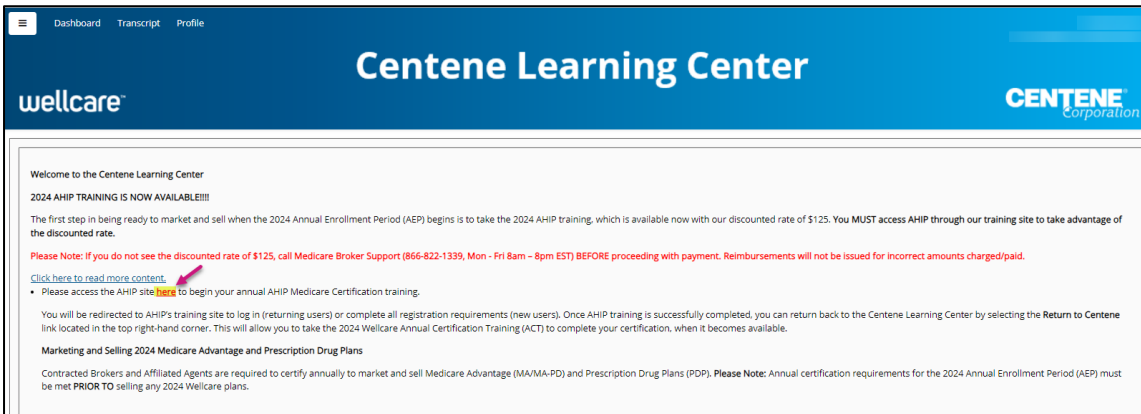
≡ Dashboard Transcript Profile

Centene Learning Center

wellcare

CENTENE Corporation

Welcome to the Centene Learning Center

2024 AHIP TRAINING IS NOW AVAILABLE!!!!

The first step in being ready to market and sell when the 2024 Annual Enrollment Period (AEP) begins is to take the 2024 AHIP training. which is available now with our discounted rate of $125. You MUST access AHIP through our training site to take advantage of the discounted rate.

Please Note: If you do not see the discounted rate of $125, call Medicare Broker Support (866-822-1339, Mon - Fri 8am – 8pm EST) BEFORE proceeding with payment. Reimbursements will not be issued for incorrect amounts charged/paid.

Click here to read more content.

• Please access the AHIP site here to begin your annual AHIP Medicare Certification training.

You will be redirected to AHIP's training site to log in (returning users) or complete all registration requirements (new users). Once AHIP training is successfully completed, you can return back to the Centene Learning Center by selecting the Return to Centene link located in the top right-hand corner. This will allow you to take the 2024 Wellcare Annual Certification Training (ACT) to complete your certification, when it becomes available.

Marketing and Selling 2024 Medicare Advantage and Prescription Drug Plans

Contracted Brokers and Affiliated Agents are required to certify annually to market and sell Medicare Advantage (MA/MA-PD) and Prescription Drug Plans (PDP). Please Note: Annual certification requirements for the 2024 Annual Enrollment Period (AEP) must be met PRIOR TO selling any 2024 Wellcare plans.